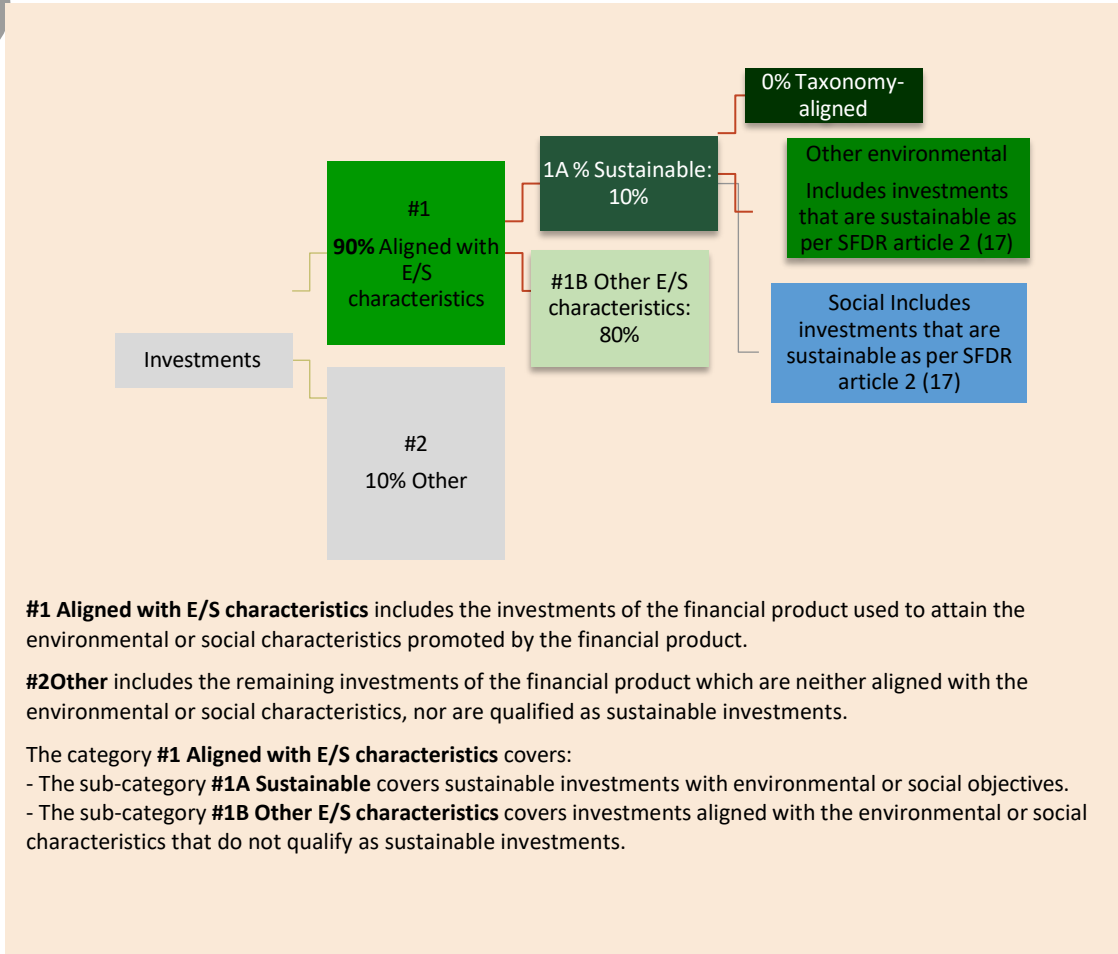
0% Taxonomy-aligned

1A % Sustainable: 10%

Other environmental

Includes investments that are sustainable as per SFDR article 2 (17)

#1

**90%** Aligned with E/S characteristics

#1B Other E/S characteristics: 80%

Social Includes investments that are sustainable as per SFDR article 2 (17)

Investments

#2

10% Other

**#1 Aligned with E/S characteristics** includes the investments of the financial product used to attain the environmental or social characteristics promoted by the financial product.

**#2Other** includes the remaining investments of the financial product which are neither aligned with the environmental or social characteristics, nor are qualified as sustainable investments.

The category **#1 Aligned with E/S characteristics** covers:
- The sub-category **#1A Sustainable** covers sustainable investments with environmental or social objectives.
- The sub-category **#1B Other E/S characteristics** covers investments aligned with the environmental or social characteristics that do not qualify as sustainable investments.